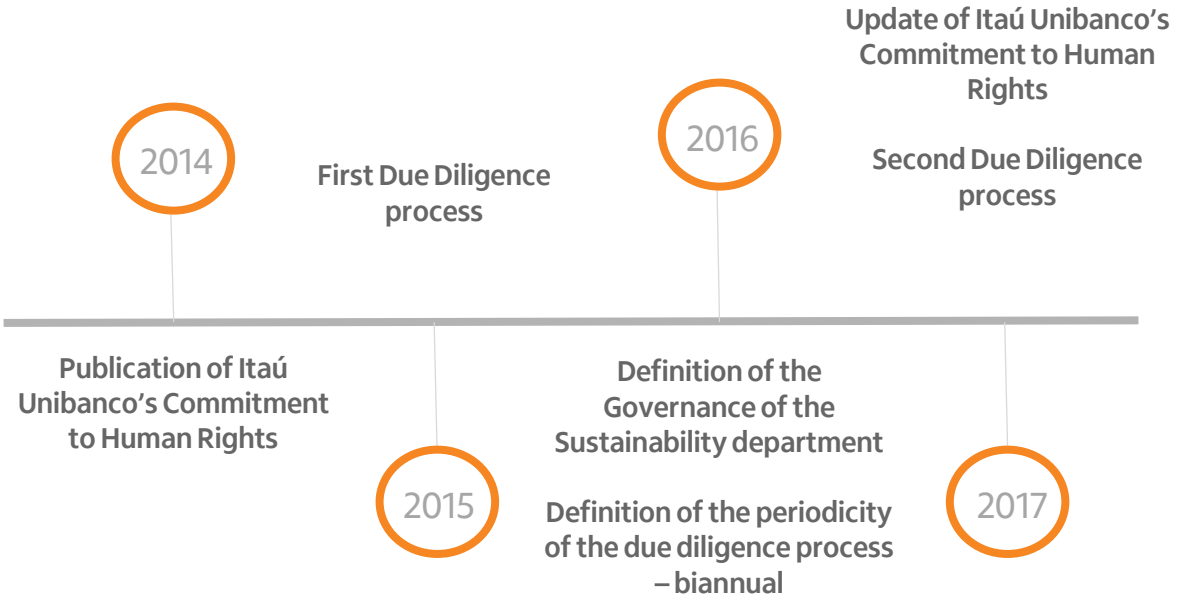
2014

Publication of Itaú Unibanco's Commitment to Human Rights

First Due Diligence process

2015

2016

Definition of the Governance of the Sustainability department

Definition of the periodicity of the due diligence process – biannual

Update of Itaú Unibanco's Commitment to Human Rights

Second Due Diligence process

2017